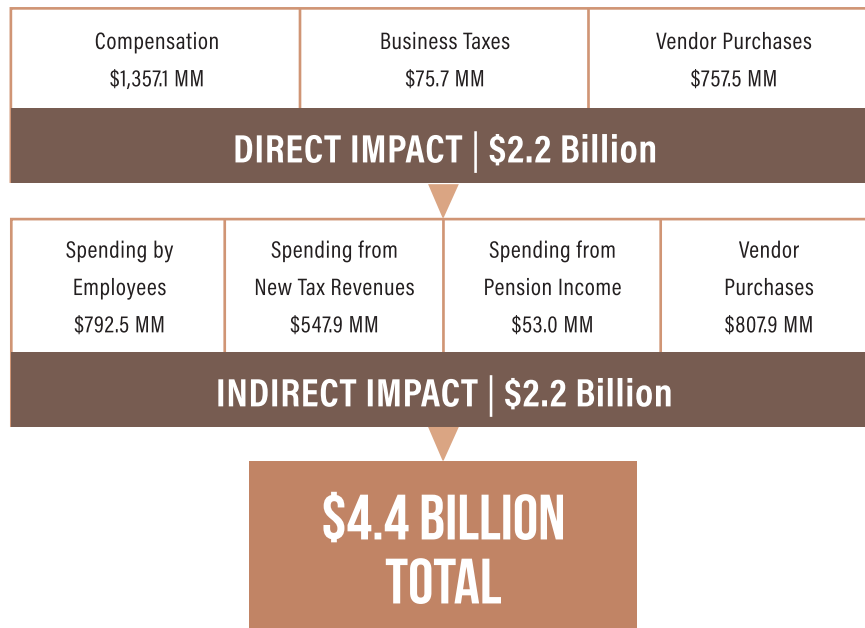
Compensation
$1,357.1 MM

Business Taxes
$75.7 MM

Vendor Purchases
$757.5 MM

DIRECT IMPACT | $2.2 Billion

Spending by Employees
$792.5 MM

Spending from New Tax Revenues
$547.9 MM

Spending from Pension Income
$53.0 MM

Vendor Purchases
$807.9 MM

INDIRECT IMPACT | $2.2 Billion

$4.4 BILLION TOTAL